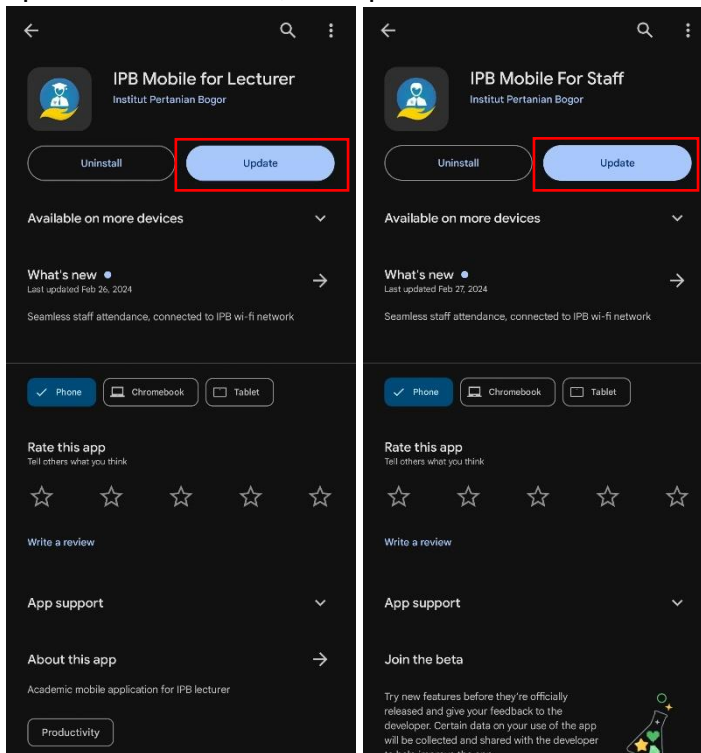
IPB Mobile for Lecturer
Institut Pertanian Bogor

Uninstall
Update

Available on more devices

What's new
Last updated Feb 26, 2024

Seamless staff attendance, connected to IPB wi-fi network

Phone
Chromebook
Tablet

Rate this app
Tell others what you think

Write a review

App support

About this app

Academic mobile application for IPB lecturer

Productivity

IPB Mobile For Staff
Institut Pertanian Bogor

Uninstall
Update

Available on more devices

What's new
Last updated Feb 27, 2024

Seamless staff attendance, connected to IPB wi-fi network

Phone
Chromebook
Tablet

Rate this app
Tell others what you think

Write a review

App support

Join the beta

Try new features before they're officially released and give your feedback to the developer. Certain data on your use of the app will be collected and shared with the developer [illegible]